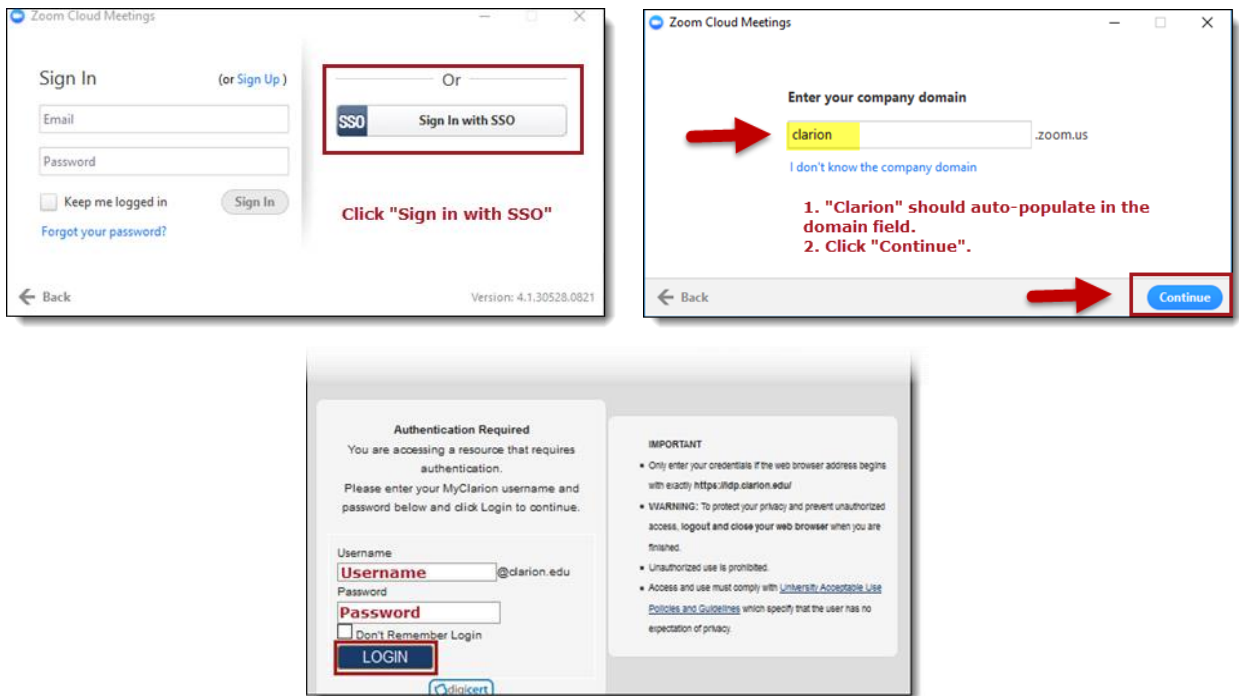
Zoom Cloud Meetings

Sign In (or Sign Up)

Email

Password

Keep me logged in

Sign In

Forgot your password?

Or

SSO Sign In with SSO

Click "Sign in with SSO"

Back

Version: 4.1.30528.0821

Zoom Cloud Meetings

Enter your company domain

clarion .zoom.us

I don't know the company domain

1. "Clarion" should auto-populate in the domain field.
2. Click "Continue".

Back

Continue

Authentication Required

You are accessing a resource that requires authentication.

Please enter your MyClarion username and password below and click Login to continue.

Username

Username @clarion.edu

Password

Password

Don't Remember Login

LOGIN

digicert

IMPORTANT

• Only enter your credentials if the web browser address begins with exactly https://idp.clarion.edu/

• WARNING: To protect your privacy and prevent unauthorized access, logout and close your web browser when you are finished.

• Unauthorized use is prohibited.

• Access and use must comply with University Acceptable Use Policies and Guidelines which specify that the user has no expectation of privacy.